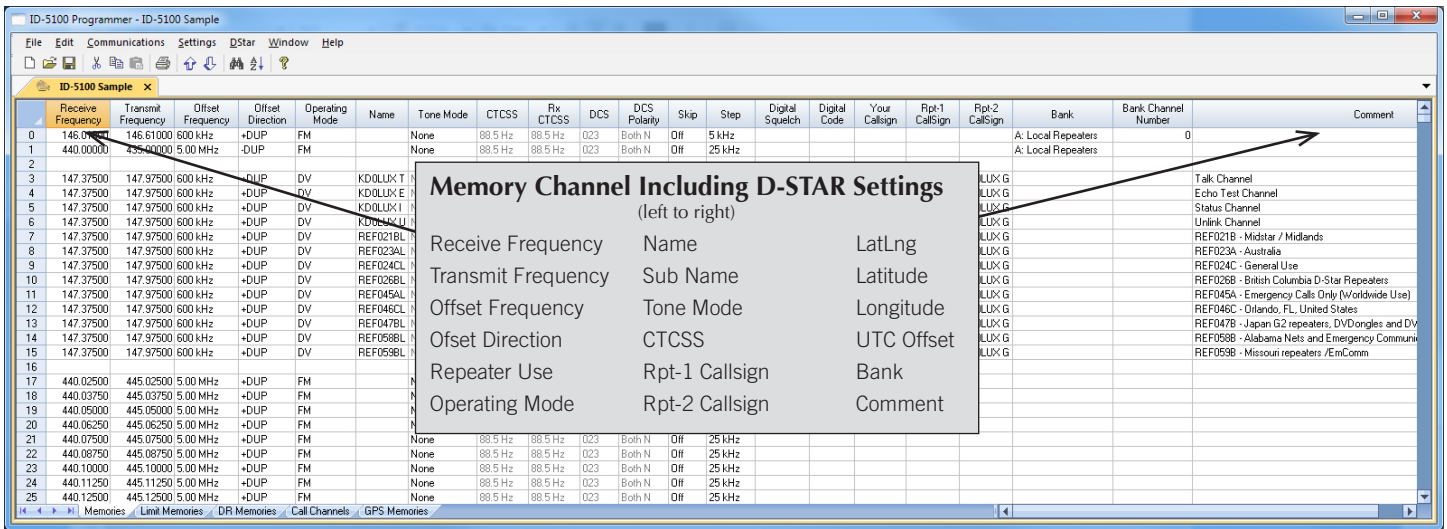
ID-5100 Programmer - ID-5100 Sample

File Edit Communications Settings DStar Window Help

ID-5100 Sample ×

| | Receive Frequency | Transmit Frequency | Offset Frequency | Offset Direction | Operating Mode | Name | Tone Mode | CTCSS | Rx CTCSS | DCS | DCS Polarity | Skip | Step | Digital Squelch | Digital Code | Your Callsign | Rpt-1 CallSign | Rpt-2 CallSign | Bank | Bank Channel Number | Comment |
|---|---|---|---|---|---|---|---|---|---|---|---|---|---|---|---|---|---|---|---|---|---|
| 0 | 146.0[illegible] | 146.61000 | 600 kHz | +DUP | FM | | None | 88.5 Hz | 88.5 Hz | 023 | Both N | Off | 5 kHz | | | | | | A: Local Repeaters | 0 | |
| 1 | 440.00000 | 435.00000 | 5.00 MHz | -DUP | FM | | None | 88.5 Hz | 88.5 Hz | 023 | Both N | Off | 25 kHz | | | | | | A: Local Repeaters | | |
| 2 | | | | | | | | | | | | | | | | | | | | | |
| 3 | 147.37500 | 147.97500 | 600 kHz | +DUP | DV | KD0LUX T | | | | | | | | | | | | LUX G | | | Talk Channel |
| 4 | 147.37500 | 147.97500 | 600 kHz | +DUP | DV | KD0LUX E | | | | | | | | | | | | LUX G | | | Echo Test Channel |
| 5 | 147.37500 | 147.97500 | 600 kHz | +DUP | DV | KD0LUX I | | | | | | | | | | | | LUX G | | | Status Channel |
| 6 | 147.37500 | 147.97500 | 600 kHz | +DUP | DV | KD0LUX U | | | | | | | | | | | | LUX G | | | Unlink Channel |
| 7 | 147.37500 | 147.97500 | 600 kHz | +DUP | DV | REF021BL | | | | | | | | | | | | LUX G | | | REF021B - Midstar / Midlands |
| 8 | 147.37500 | 147.97500 | 600 kHz | +DUP | DV | REF023AL | | | | | | | | | | | | LUX G | | | REF023A - Australia |
| 9 | 147.37500 | 147.97500 | 600 kHz | +DUP | DV | REF024CL | | | | | | | | | | | | LUX G | | | REF024C - General Use |
| 10 | 147.37500 | 147.97500 | 600 kHz | +DUP | DV | REF026BL | | | | | | | | | | | | LUX G | | | REF026B - British Columbia D-Star Repeaters |
| 11 | 147.37500 | 147.97500 | 600 kHz | +DUP | DV | REF045AL | | | | | | | | | | | | LUX G | | | REF045A - Emergency Calls Only (Worldwide Use) |
| 12 | 147.37500 | 147.97500 | 600 kHz | +DUP | DV | REF046CL | | | | | | | | | | | | LUX G | | | REF046C - Orlando, FL, United States |
| 13 | 147.37500 | 147.97500 | 600 kHz | +DUP | DV | REF047BL | | | | | | | | | | | | LUX G | | | REF047B - Japan G2 repeaters, DVDongles and DV |
| 14 | 147.37500 | 147.97500 | 600 kHz | +DUP | DV | REF058BL | | | | | | | | | | | | LUX G | | | REF058B - Alabama Nets and Emergency Communi |
| 15 | 147.37500 | 147.97500 | 600 kHz | +DUP | DV | REF059BL | | | | | | | | | | | | LUX G | | | REF059B - Missouri repeaters /EmComm |
| 16 | | | | | | | | | | | | | | | | | | | | | |
| 17 | 440.02500 | 445.02500 | 5.00 MHz | +DUP | FM | | | | | | | | | | | | | | | | |
| 18 | 440.03750 | 445.03750 | 5.00 MHz | +DUP | FM | | | | | | | | | | | | | | | | |
| 19 | 440.05000 | 445.05000 | 5.00 MHz | +DUP | FM | | | | | | | | | | | | | | | | |
| 20 | 440.06250 | 445.06250 | 5.00 MHz | +DUP | FM | | | | | | | | | | | | | | | | |
| 21 | 440.07500 | 445.07500 | 5.00 MHz | +DUP | FM | | None | 88.5 Hz | 88.5 Hz | 023 | Both N | Off | 25 kHz | | | | | | | | |
| 22 | 440.08750 | 445.08750 | 5.00 MHz | +DUP | FM | | None | 88.5 Hz | 88.5 Hz | 023 | Both N | Off | 25 kHz | | | | | | | | |
| 23 | 440.10000 | 445.10000 | 5.00 MHz | +DUP | FM | | None | 88.5 Hz | 88.5 Hz | 023 | Both N | Off | 25 kHz | | | | | | | | |
| 24 | 440.11250 | 445.11250 | 5.00 MHz | +DUP | FM | | None | 88.5 Hz | 88.5 Hz | 023 | Both N | Off | 25 kHz | | | | | | | | |
| 25 | 440.12500 | 445.12500 | 5.00 MHz | +DUP | FM | | None | 88.5 Hz | 88.5 Hz | 023 | Both N | Off | 25 kHz | | | | | | | | |

Memories / Limit Memories / DR Memories / Call Channels / GPS Memories

Memory Channel Including D-STAR Settings
(left to right)

Receive Frequency
Transmit Frequency
Offset Frequency
Ofset Direction
Repeater Use
Operating Mode

Name
Sub Name
Tone Mode
CTCSS
Rpt-1 Callsign
Rpt-2 Callsign

LatLng
Latitude
Longitude
UTC Offset
Bank
Comment